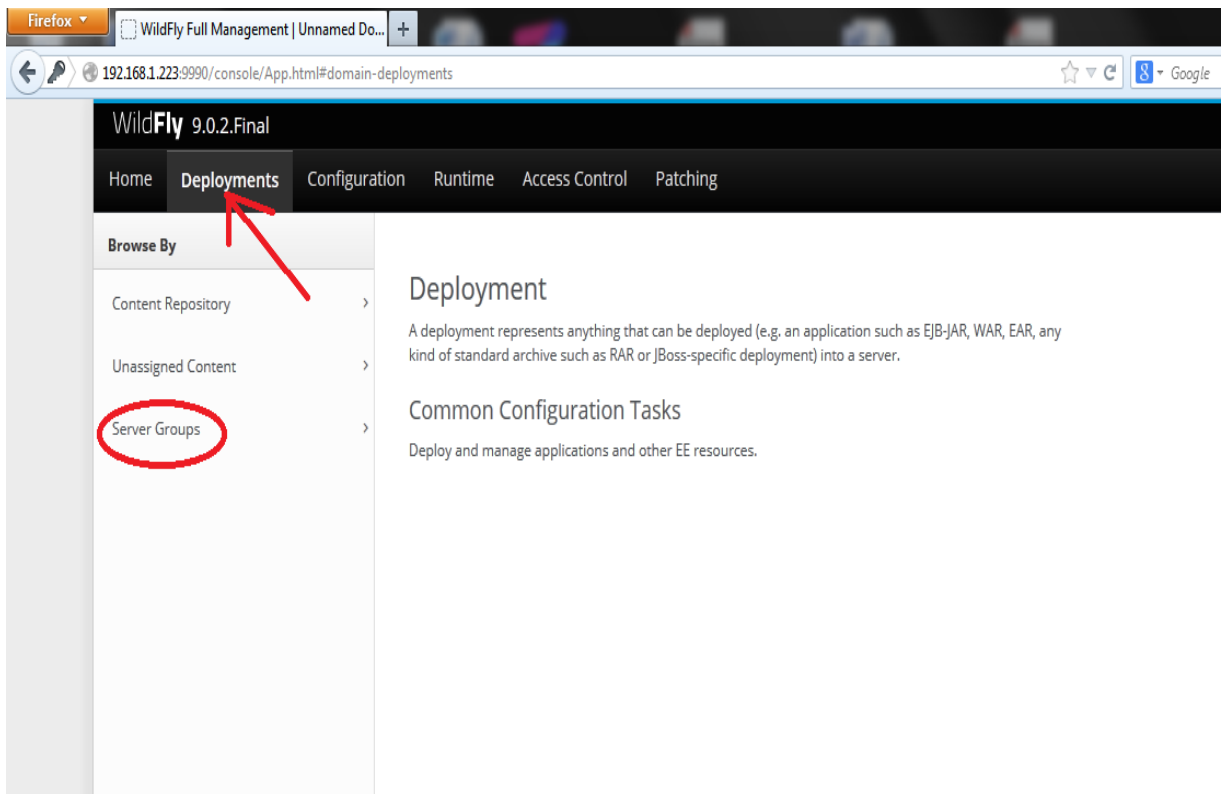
Firefox
WildFly Full Management | Unnamed Do...
+
192.168.1.223:9990/console/App.html#domain-deployments
Google

WildFly 9.0.2.Final

Home
Deployments
Configuration
Runtime
Access Control
Patching

Browse By

Content Repository
Unassigned Content
Server Groups

Deployment

A deployment represents anything that can be deployed (e.g. an application such as EJB-JAR, WAR, EAR, any kind of standard archive such as RAR or JBoss-specific deployment) into a server.

Common Configuration Tasks

Deploy and manage applications and other EE resources.